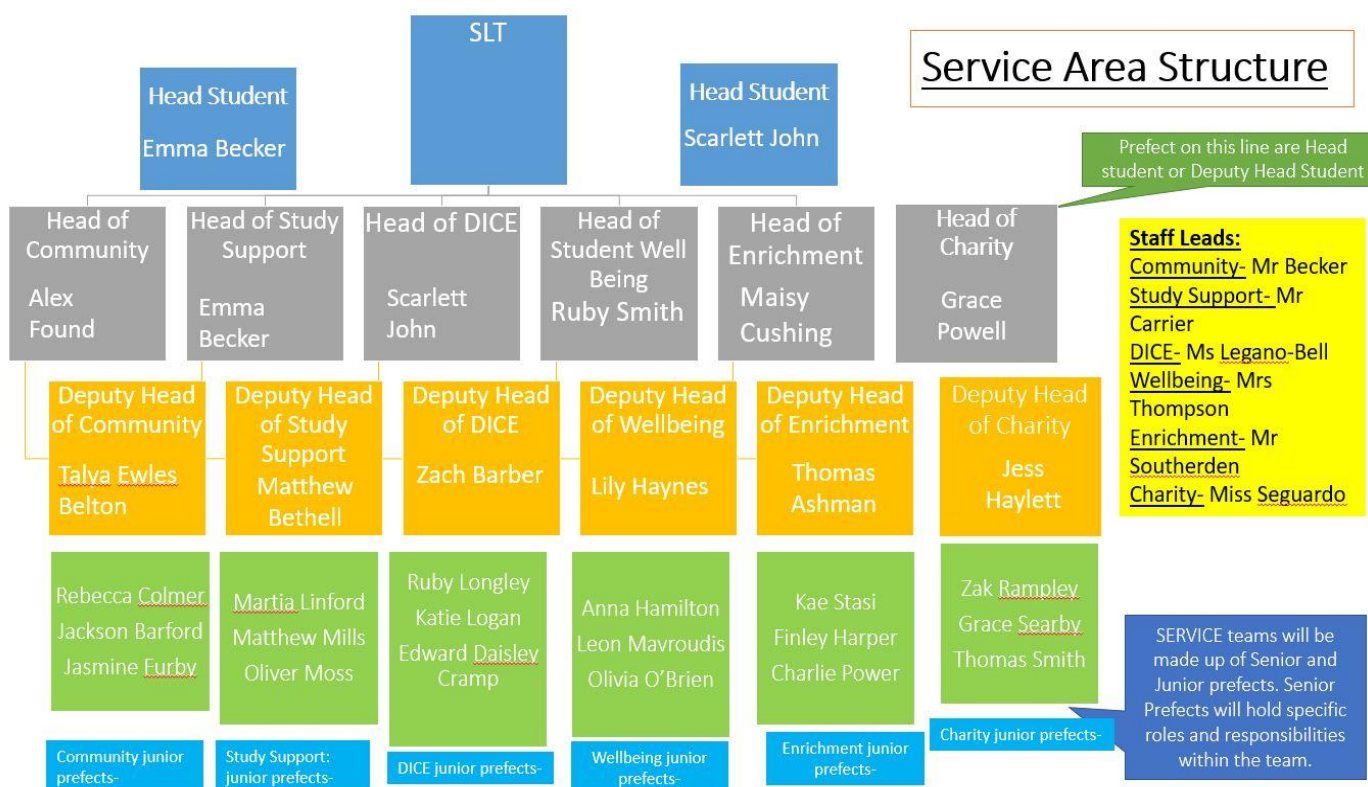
SLT

Service Area Structure

Head Student
Emma Becker

Head Student
Scarlett John

Prefect on this line are Head student or Deputy Head Student

Head of Community
Alex Found

Head of Study Support
Emma Becker

Head of DICE
Scarlett John

Head of Student Well Being
Ruby Smith

Head of Enrichment
Maisy Cushing

Head of Charity
Grace Powell

Staff Leads:
Community- Mr Becker
Study Support- Mr Carrier
DICE- Ms Legano-Bell
Wellbeing- Mrs Thompson
Enrichment- Mr Southerden
Charity- Miss Seguardo

Deputy Head of Community
Talya Ewles Belton

Deputy Head of Study Support
Matthew Bethell

Deputy Head of DICE
Zach Barber

Deputy Head of Wellbeing
Lily Haynes

Deputy Head of Enrichment
Thomas Ashman

Deputy Head of Charity
Jess Haylett

Rebecca Colmer
Jackson Barford
Jasmine Furby

Martia Linford
Matthew Mills
Oliver Moss

Ruby Longley
Katie Logan
Edward Daisley Cramp

Anna Hamilton
Leon Mavroudis
Olivia O'Brien

Kae Stasi
Finley Harper
Charlie Power

Zak Rampley
Grace Searby
Thomas Smith

SERVICE teams will be made up of Senior and Junior prefects. Senior Prefects will hold specific roles and responsibilities within the team.

Community junior prefects-

Study Support: junior prefects-

DICE junior prefects-

Wellbeing junior prefects-

Enrichment junior prefects-

Charity junior prefects-